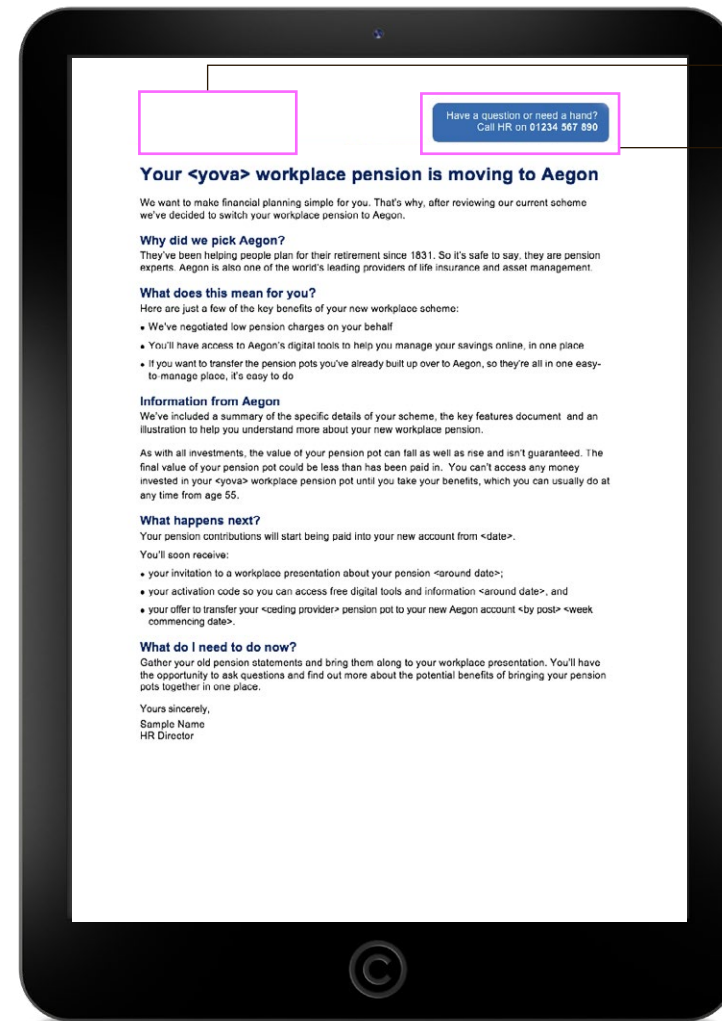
Have a question or need a hand?
Call HR on 01234 567 890

Your <yova> workplace pension is moving to Aegon

We want to make financial planning simple for you. That's why, after reviewing our current scheme we've decided to switch your workplace pension to Aegon.

Why did we pick Aegon?
They've been helping people plan for their retirement since 1831. So it's safe to say, they are pension experts. Aegon is also one of the world's leading providers of life insurance and asset management.

What does this mean for you?
Here are just a few of the key benefits of your new workplace scheme:

• We've negotiated low pension charges on your behalf
• You'll have access to Aegon's digital tools to help you manage your savings online, in one place
• If you want to transfer the pension pots you've already built up over to Aegon, so they're all in one easy-to-manage place, it's easy to do

Information from Aegon
We've included a summary of the specific details of your scheme, the key features document and an illustration to help you understand more about your new workplace pension.

As with all investments, the value of your pension pot can fall as well as rise and isn't guaranteed. The final value of your pension pot could be less than has been paid in. You can't access any money invested in your <yova> workplace pension pot until you take your benefits, which you can usually do at any time from age 55.

What happens next?
Your pension contributions will start being paid into your new account from <date>.

You'll soon receive:

• your invitation to a workplace presentation about your pension <around date>;
• your activation code so you can access free digital tools and information <around date>, and
• your offer to transfer your <ceding provider> pension pot to your new Aegon account <by post> <week commencing date>.

What do I need to do now?
Gather your old pension statements and bring them along to your workplace presentation. You'll have the opportunity to ask questions and find out more about the potential benefits of bringing your pension pots together in one place.

Yours sincerely,
Sample Name
HR Director